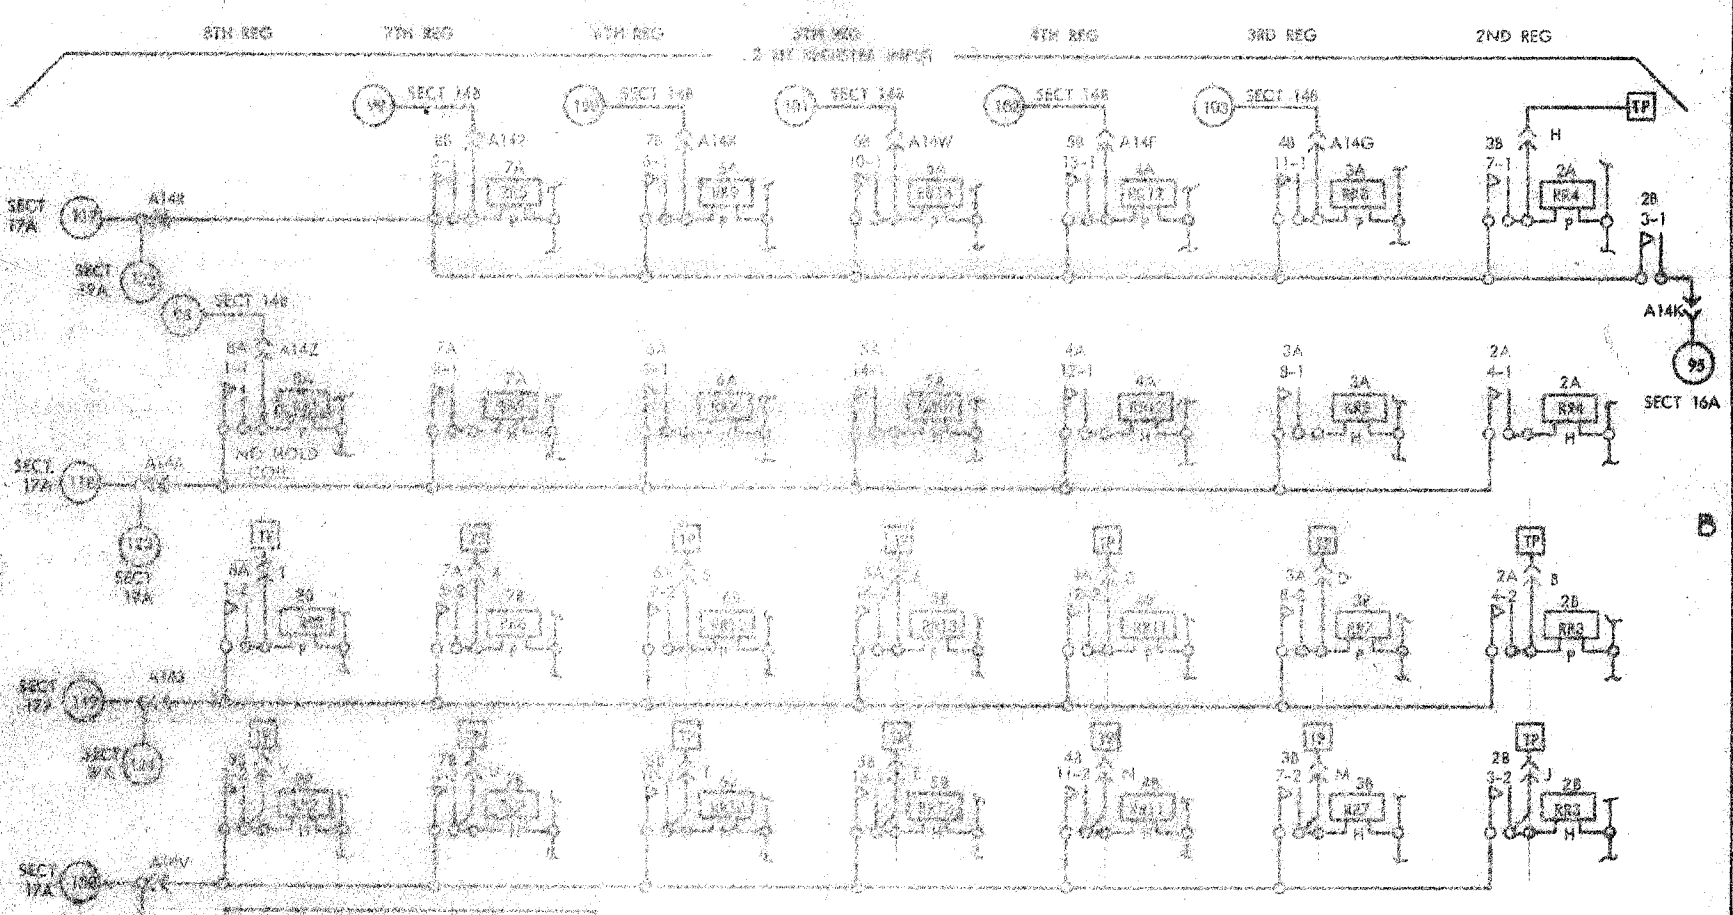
8TH REG 7TH REG 6TH REG 5TH REG 2 KEY REGISTER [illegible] 4TH REG 3RD REG 2ND REG

99 SECT 14B
100 SECT 14B
101 SECT 14A
102 SECT 14B
103 SECT 14B

8B A14Z 7A RR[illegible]
7B A14X 6A RR9
6B A14W 5A RR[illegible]
5B A14F 4A RR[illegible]
4B 11-1 A14G 3A RR6
3B 7-1 H 2A RR4 P TP
2B 3-1

SECT 17A 117 A14R
SECT 17A 122
98 SECT 14B
8A A14Z
NO HOLD COIL
A14K
95 SECT 16A

7A 7A
6A 6A
5A 5A
4A 13-1 4A RR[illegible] H
3A 9-1 3A RR6 H
2A 4-1 2A RR4 H

SECT 17A 118 A14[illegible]
123 SECT 17A

B

TP 8A 8B RR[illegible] P
TP 7A 7B
TP 6A 6B
TP 5A 5B
TP 4A 4B RR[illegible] P
TP 3A D 3B RR7 P
TP 2A 4-2 B 2B RR3 P

SECT 17A 119 A14S
SECT 17A 124

TP 8B 8B
TP 7B 7B
TP 6B 6B
TP 5B 5B
TP 4B 11-2 N 4B RR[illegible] H
TP 3B 7-2 M 3B RR7 H
TP 2B 3-2 J 2B RR3 H

SECT 17A 120 A14V